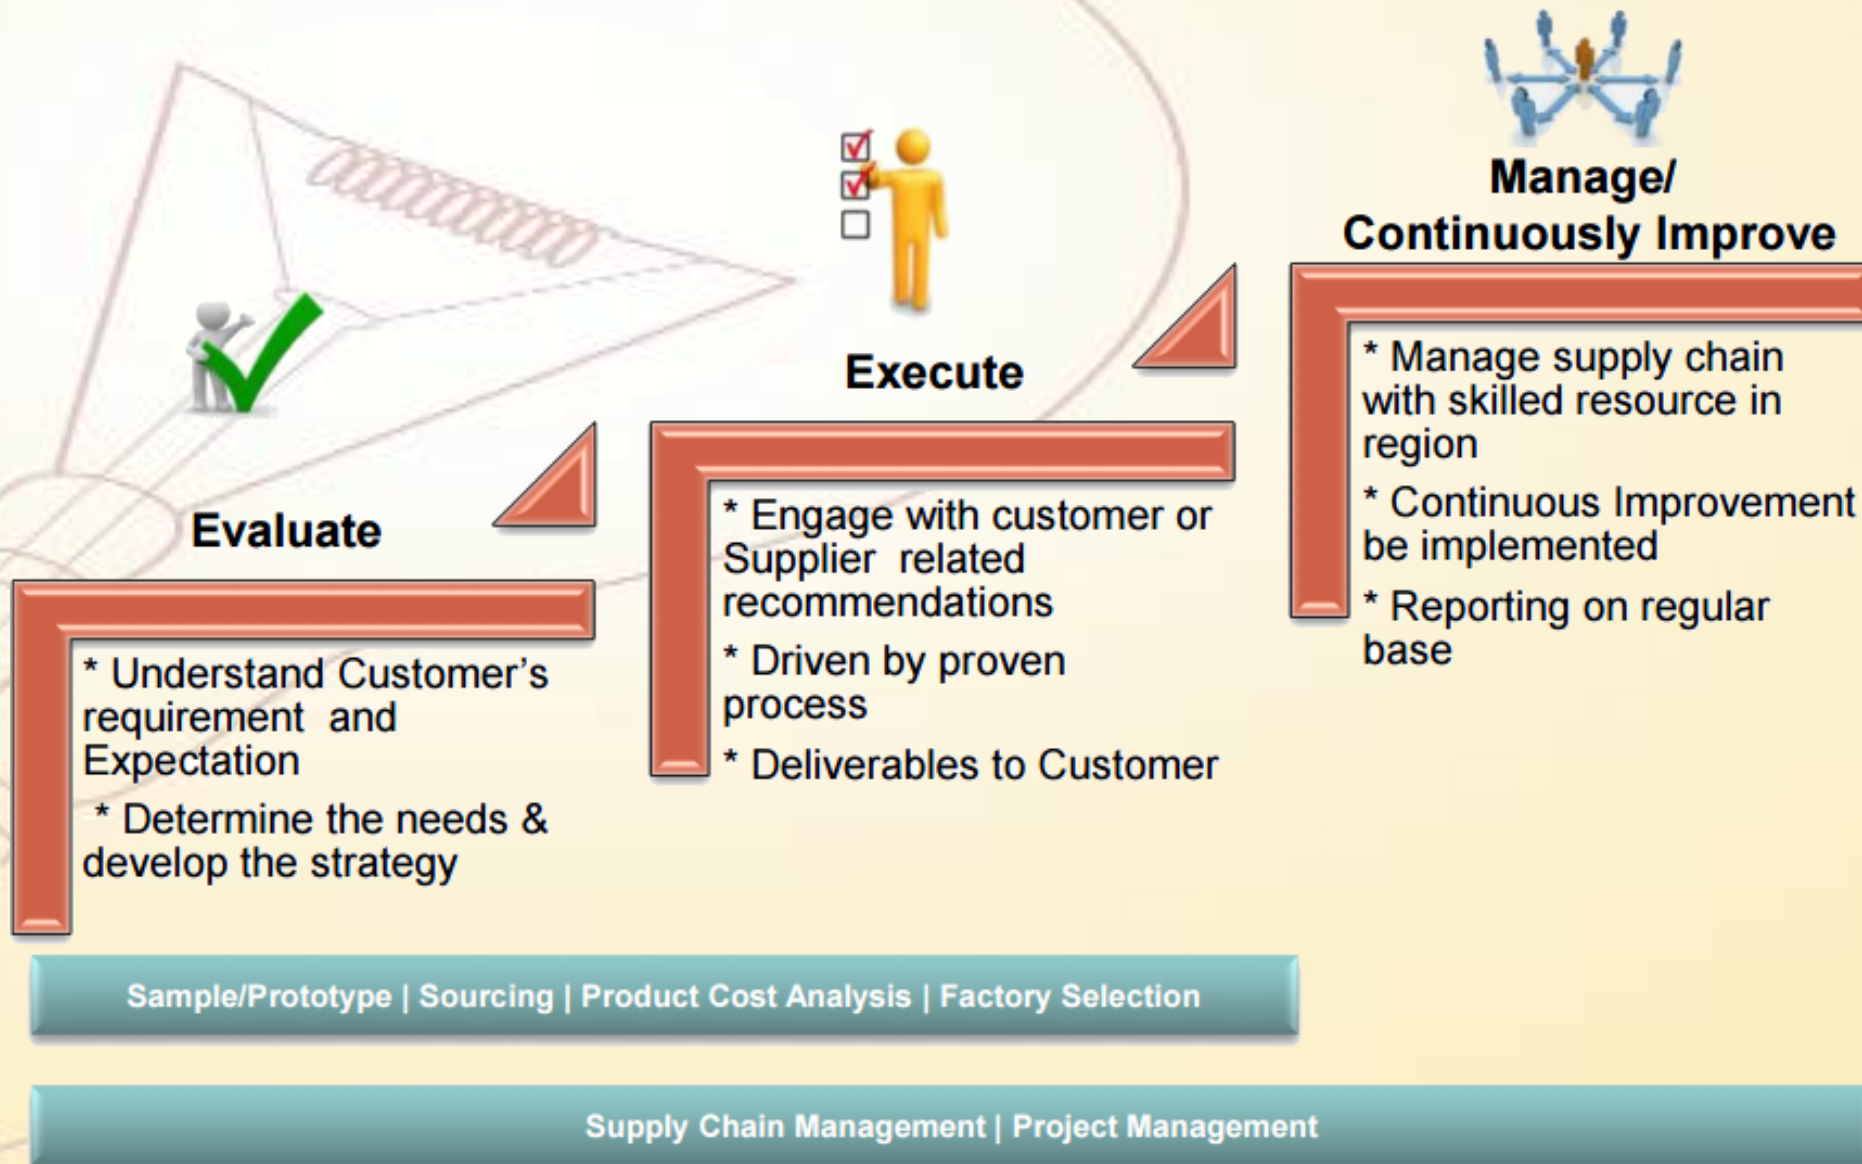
Manage/
Continuously Improve

Execute

Evaluate

* Understand Customer's requirement and Expectation

* Determine the needs & develop the strategy

* Engage with customer or Supplier related recommendations

* Driven by proven process

* Deliverables to Customer

* Manage supply chain with skilled resource in region

* Continuous Improvement be implemented

* Reporting on regular base

Sample/Prototype | Sourcing | Product Cost Analysis | Factory Selection

Supply Chain Management | Project Management